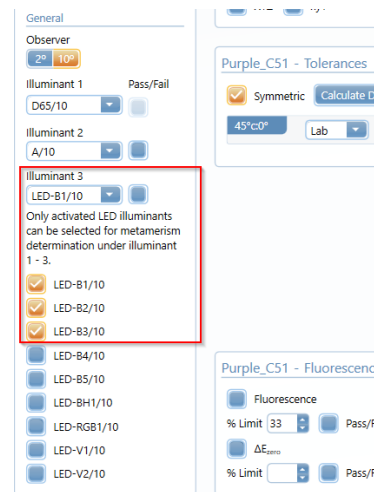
General

Observer

2° 10°

Illuminant 1

Pass/Fail

D65/10

Illuminant 2

A/10

Illuminant 3

LED-B1/10

Only activated LED illuminants can be selected for metamerism determination under illuminant 1 - 3.

LED-B1/10

LED-B2/10

LED-B3/10

LED-B4/10

LED-B5/10

LED-BH1/10

LED-RGB1/10

LED-V1/10

LED-V2/10

Purple_C51 - Tolerances

Symmetric

Calculate D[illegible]

45°c0°

Lab

Purple_C51 - Fluorescenc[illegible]

Fluorescence

% Limit 33

Pass/F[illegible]

$\Delta E_{zero}$

% Limit

Pass/F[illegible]